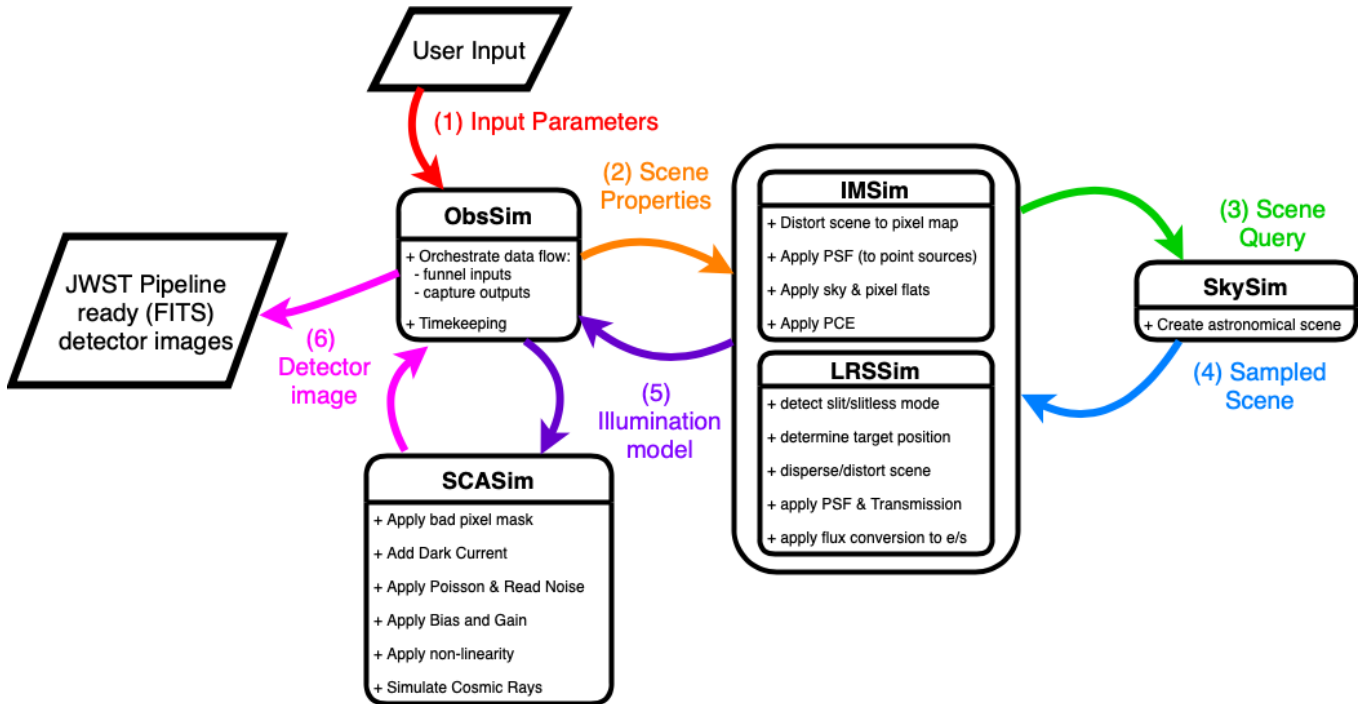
User Input

(1) Input Parameters

ObsSim

+ Orchestrate data flow:
- funnel inputs
- capture outputs

+ Timekeeping

(2) Scene Properties

IMSim

+ Distort scene to pixel map

+ Apply PSF (to point sources)

+ Apply sky & pixel flats

+ Apply PCE

LRSSim

+ detect slit/slitless mode

+ determine target position

+ disperse/distort scene

+ apply PSF & Transmission

+ apply flux conversion to e/s

(3) Scene Query

SkySim

+ Create astronomical scene

(4) Sampled Scene

(5) Illumination model

JWST Pipeline ready (FITS) detector images

(6) Detector image

SCASim

+ Apply bad pixel mask

+ Add Dark Current

+ Apply Poisson & Read Noise

+ Apply Bias and Gain

+ Apply non-linearity

+ Simulate Cosmic Rays